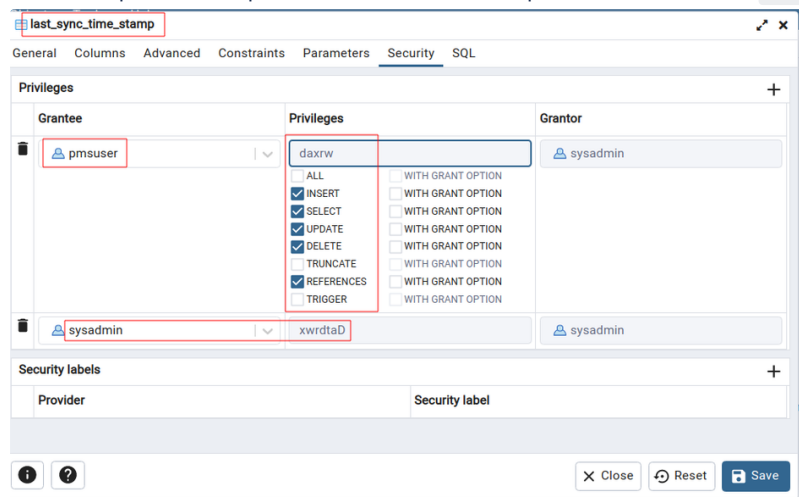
last_sync_time_stamp

General Columns Advanced Constraints Parameters Security SQL

Privileges +

| Grantee | Privileges | Grantor |
|---|---|---|
| pmsuser | daxrw<br>ALL WITH GRANT OPTION<br>INSERT WITH GRANT OPTION<br>SELECT WITH GRANT OPTION<br>UPDATE WITH GRANT OPTION<br>DELETE WITH GRANT OPTION<br>TRUNCATE WITH GRANT OPTION<br>REFERENCES WITH GRANT OPTION<br>TRIGGER WITH GRANT OPTION | sysadmin |
| sysadmin | xwrdtaD | sysadmin |

Security labels +

| Provider | Security label |
|---|---|

Close Reset Save